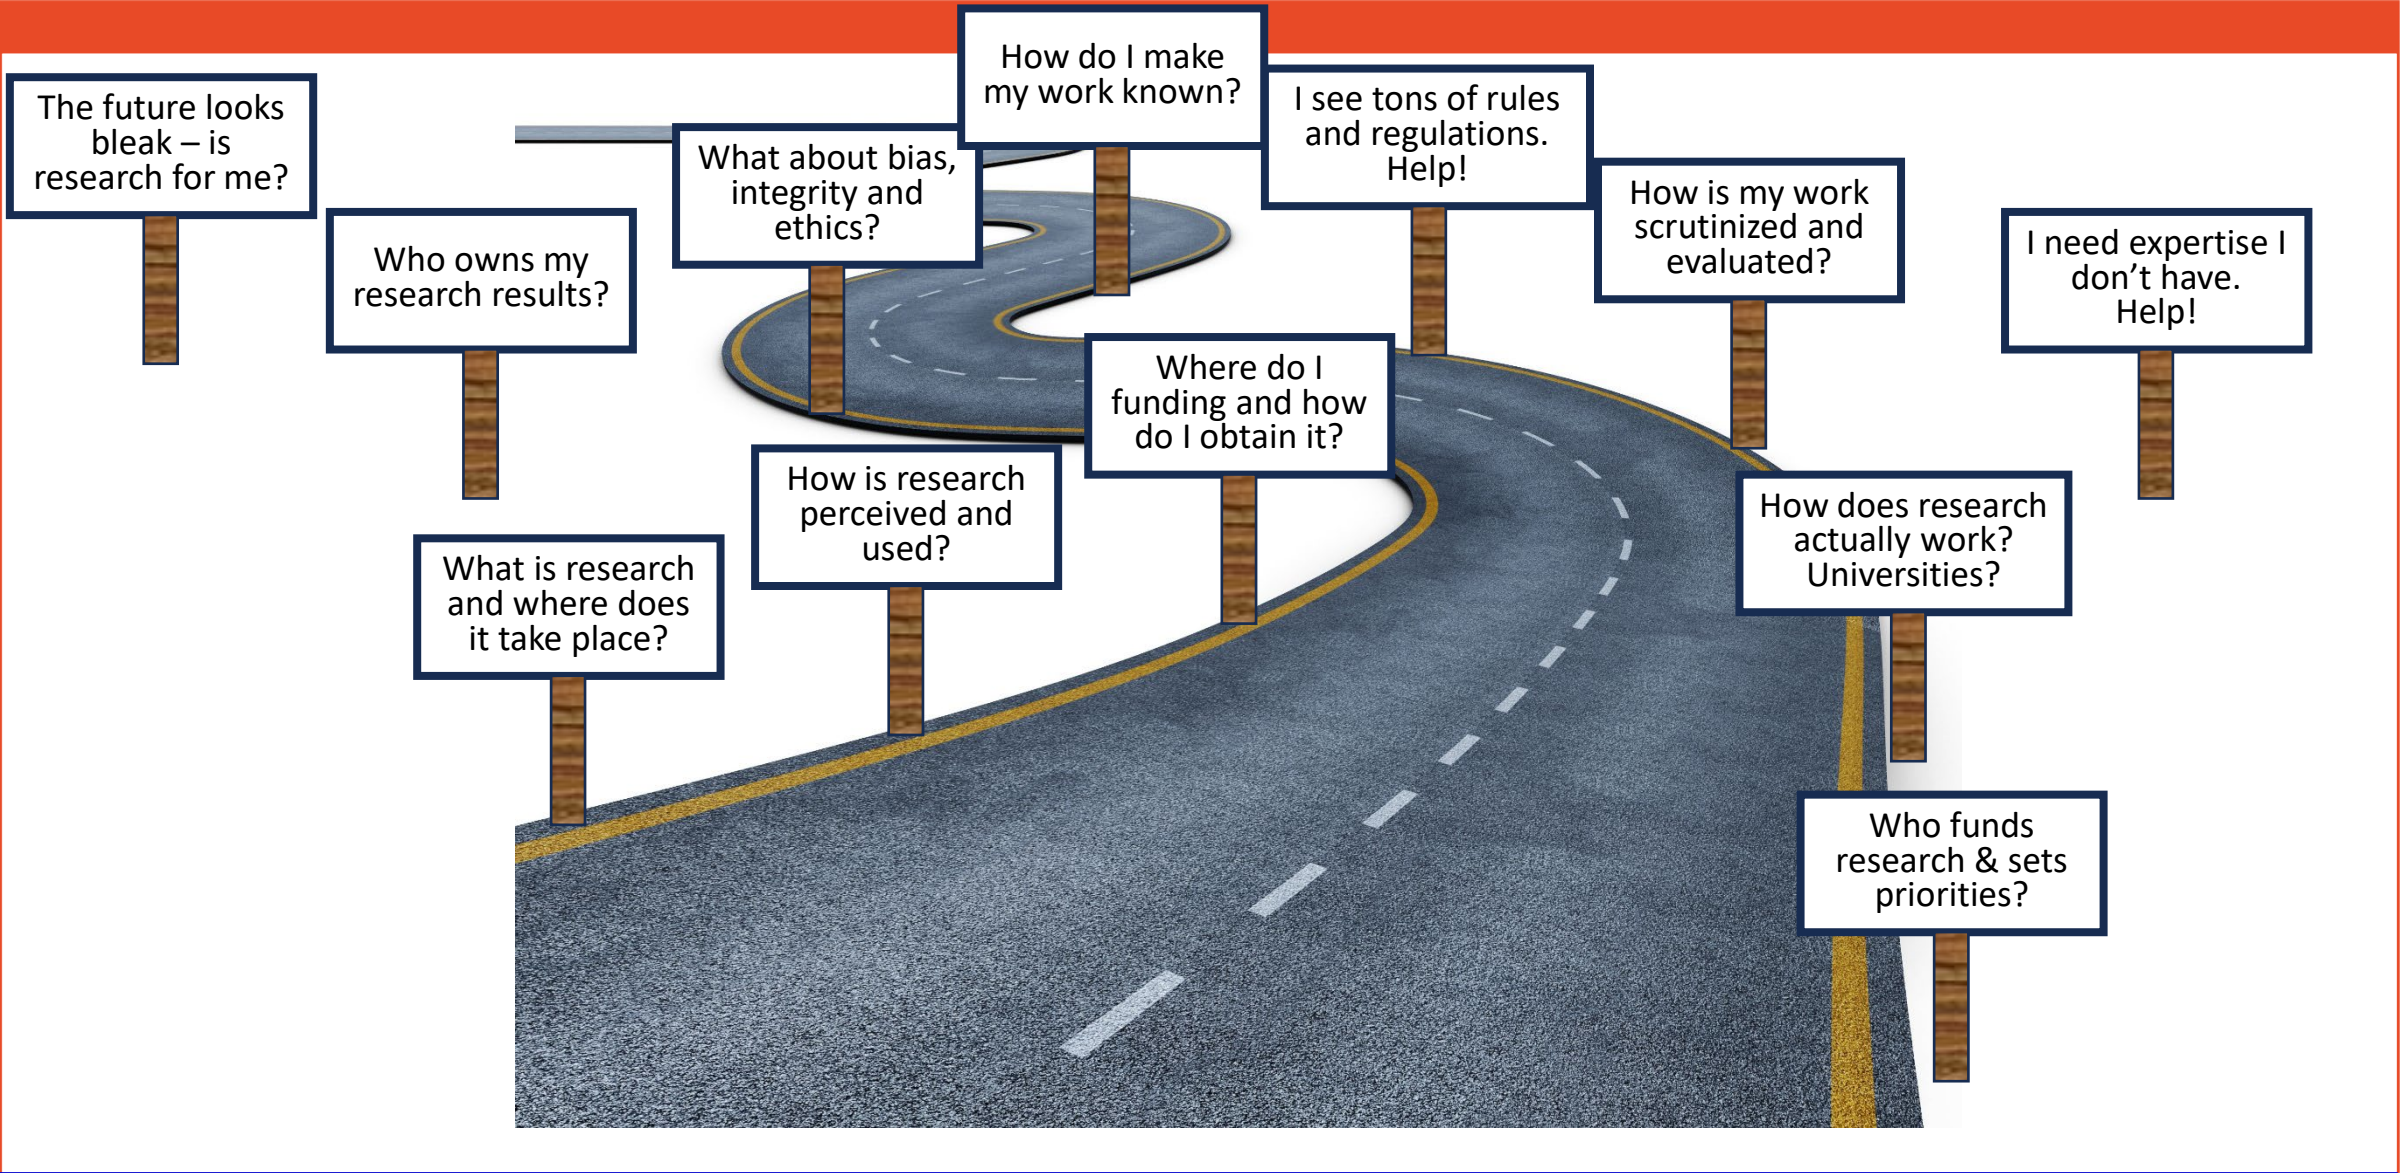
The future looks bleak – is research for me?

Who owns my research results?

What about bias, integrity and ethics?

How do I make my work known?

I see tons of rules and regulations. Help!

How is my work scrutinized and evaluated?

I need expertise I don’t have. Help!

Where do I funding and how do I obtain it?

How is research perceived and used?

What is research and where does it take place?

How does research actually work? Universities?

Who funds research & sets priorities?